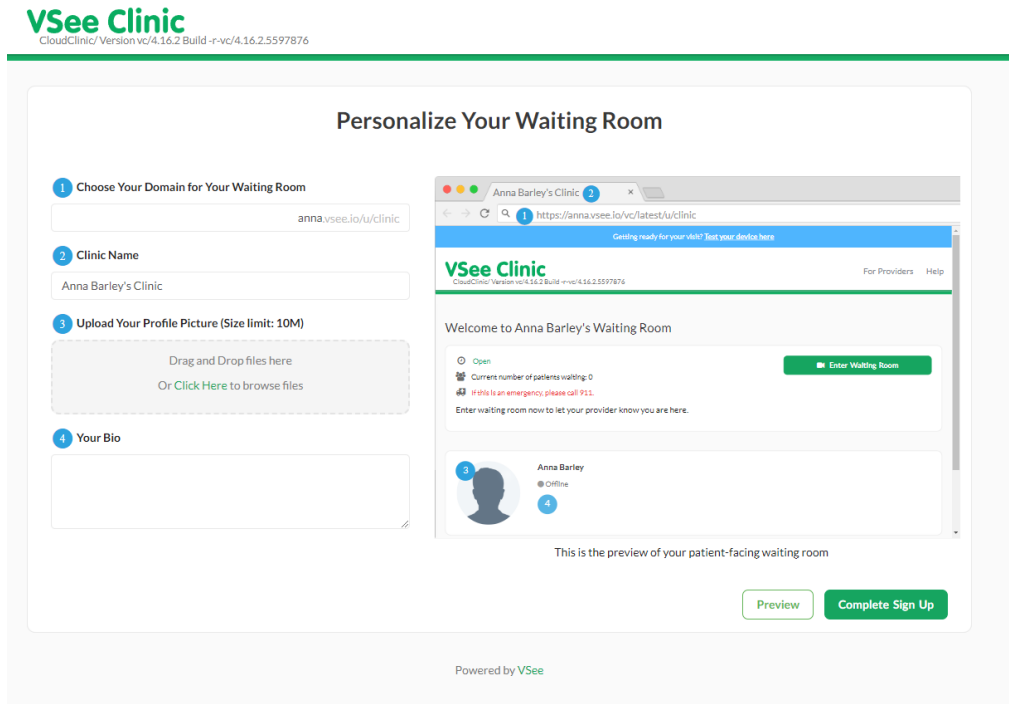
VSee Clinic
CloudClinic/ Version vc/4.16.2 Build -r-vc/4.16.2.5597876

Personalize Your Waiting Room

1 Choose Your Domain for Your Waiting Room
anna.vsee.io/u/clinic

2 Clinic Name
Anna Barley's Clinic

3 Upload Your Profile Picture (Size limit: 10M)
Drag and Drop files here
Or Click Here to browse files

4 Your Bio

Anna Barley's Clinic 2 ×
1 https://anna.vsee.io/vc/latest/u/clinic
Getting ready for your visit? Test your device here
VSee Clinic
CloudClinic/ Version vc/4.16.2 Build -r-vc/4.16.2.5597876
For Providers Help
Welcome to Anna Barley's Waiting Room
Open
Current number of patients waiting: 0
If this is an emergency, please call 911.
Enter waiting room now to let your provider know you are here.
Enter Waiting Room
3
Anna Barley
Offline
4

This is the preview of your patient-facing waiting room

Preview
Complete Sign Up

Powered by VSee